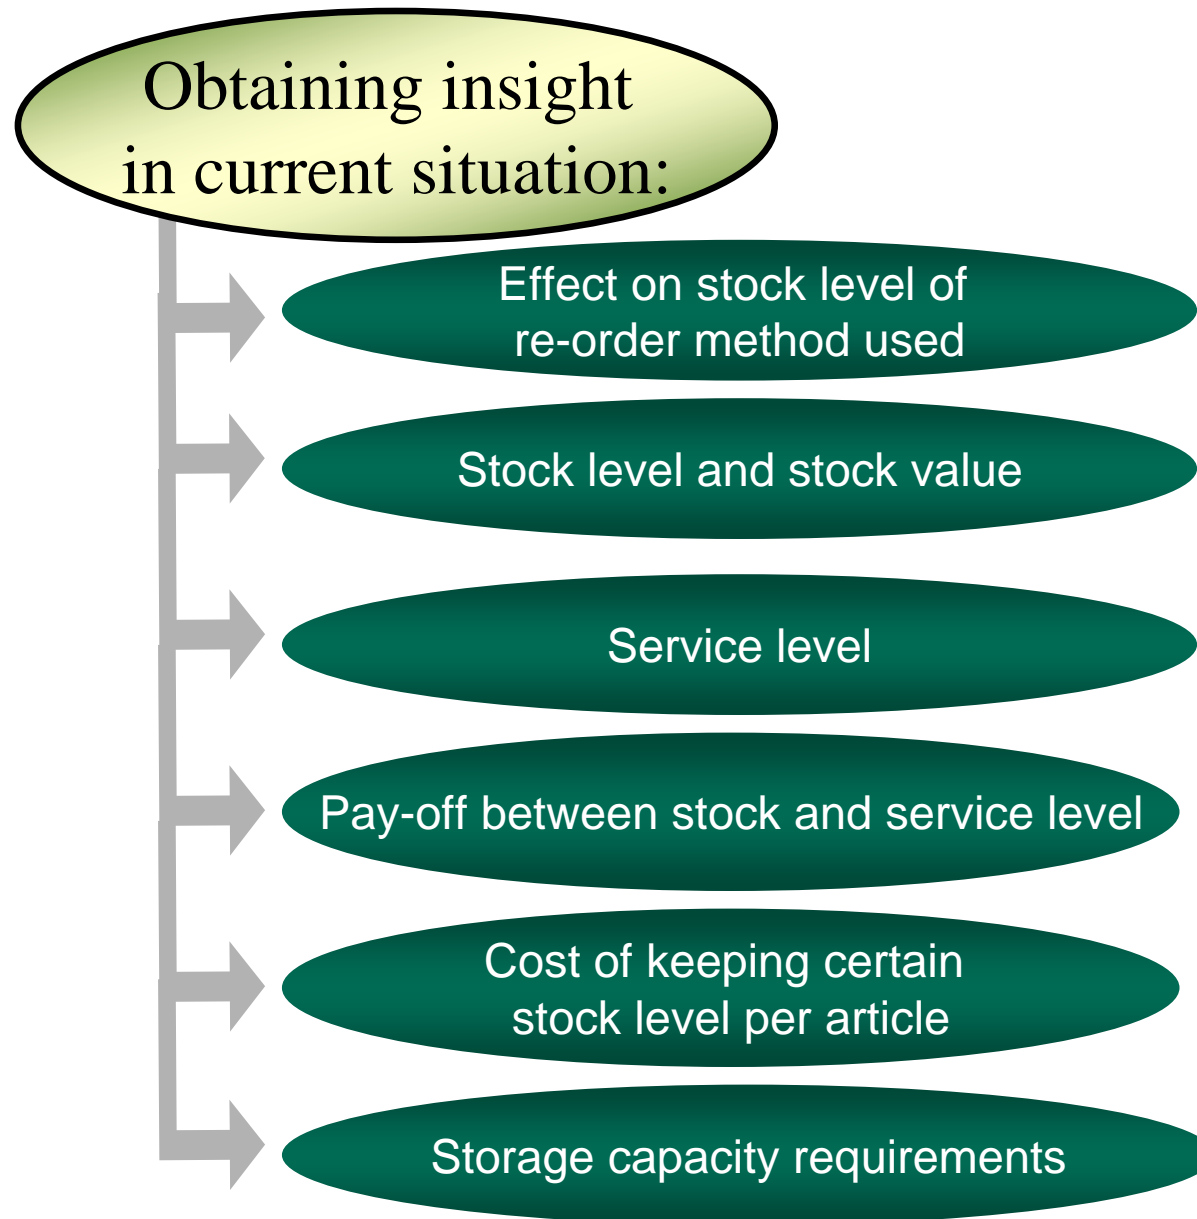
Obtaining insight in current situation:

Effect on stock level of re-order method used

Stock level and stock value

Service level

Pay-off between stock and service level

Cost of keeping certain stock level per article

Storage capacity requirements